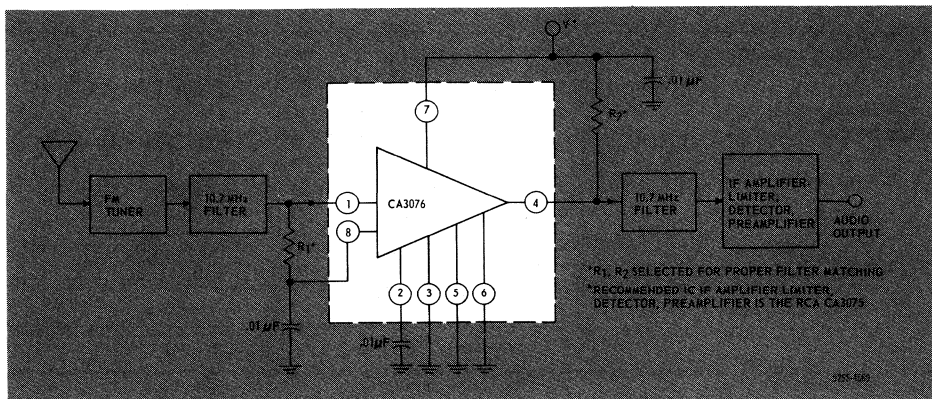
V+

.01 μF

7

R2*

FM TUNER

10.7 MHz FILTER

1

CA3076

4

10.7 MHz FILTER

IF AMPLIFIER-LIMITER-DETECTOR PREAMPLIFIER

AUDIO OUTPUT

8

R1*

*R1, R2 SELECTED FOR PROPER FILTER MATCHING

*RECOMMENDED IC IF AMPLIFIER LIMITER DETECTOR, PREAMPLIFIER IS THE RCA CA3075

.01 μF

2

3

5

6

.01μF

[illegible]